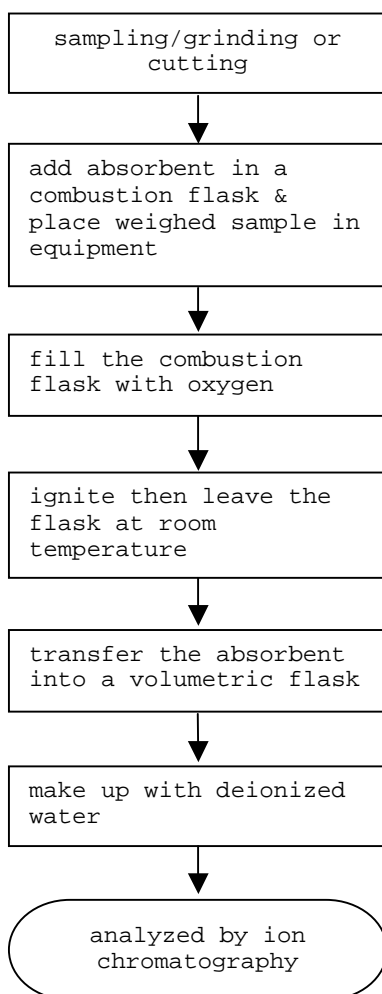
sampling/grinding or cutting

add absorbent in a combustion flask & place weighed sample in equipment

fill the combustion flask with oxygen

ignite then leave the flask at room temperature

transfer the absorbent into a volumetric flask

make up with deionized water

analyzed by ion chromatography